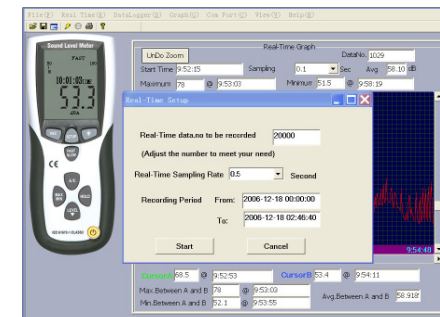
File(F) Real Time(R) DataLogger(D) Graph(G) Com Port(C) View(V) Help(H)

Sound Level Meter
FAST
10:00:00
53.3
dBA

Real-Time Graph
UnDo Zoom
DataNo 1029
Start Time 9:52:15
Sampling 0.1 Sec
Avg 58.10 dB
Maximum 78 @ 9:53:03
Minimum 51.5 @ 9:58:19

Real-Time Setup
Real-Time data.no to be recorded 20000
(Adjust the number to meet your need)
Real-Time Sampling Rate 0.5 Second
Recording Peried From: 2006-12-18 00:00:00
To: 2006-12-18 02:46:40
Start
Cancel

9:54:48

CursorA 68.5 @ 9:52:53
CursorB 53.4 @ 9:54:11
Max.Between A and B 78 @ 9:53:03
Min.Between A and B 52.1 @ 9:53:55
Avg.Between A and B 58.918